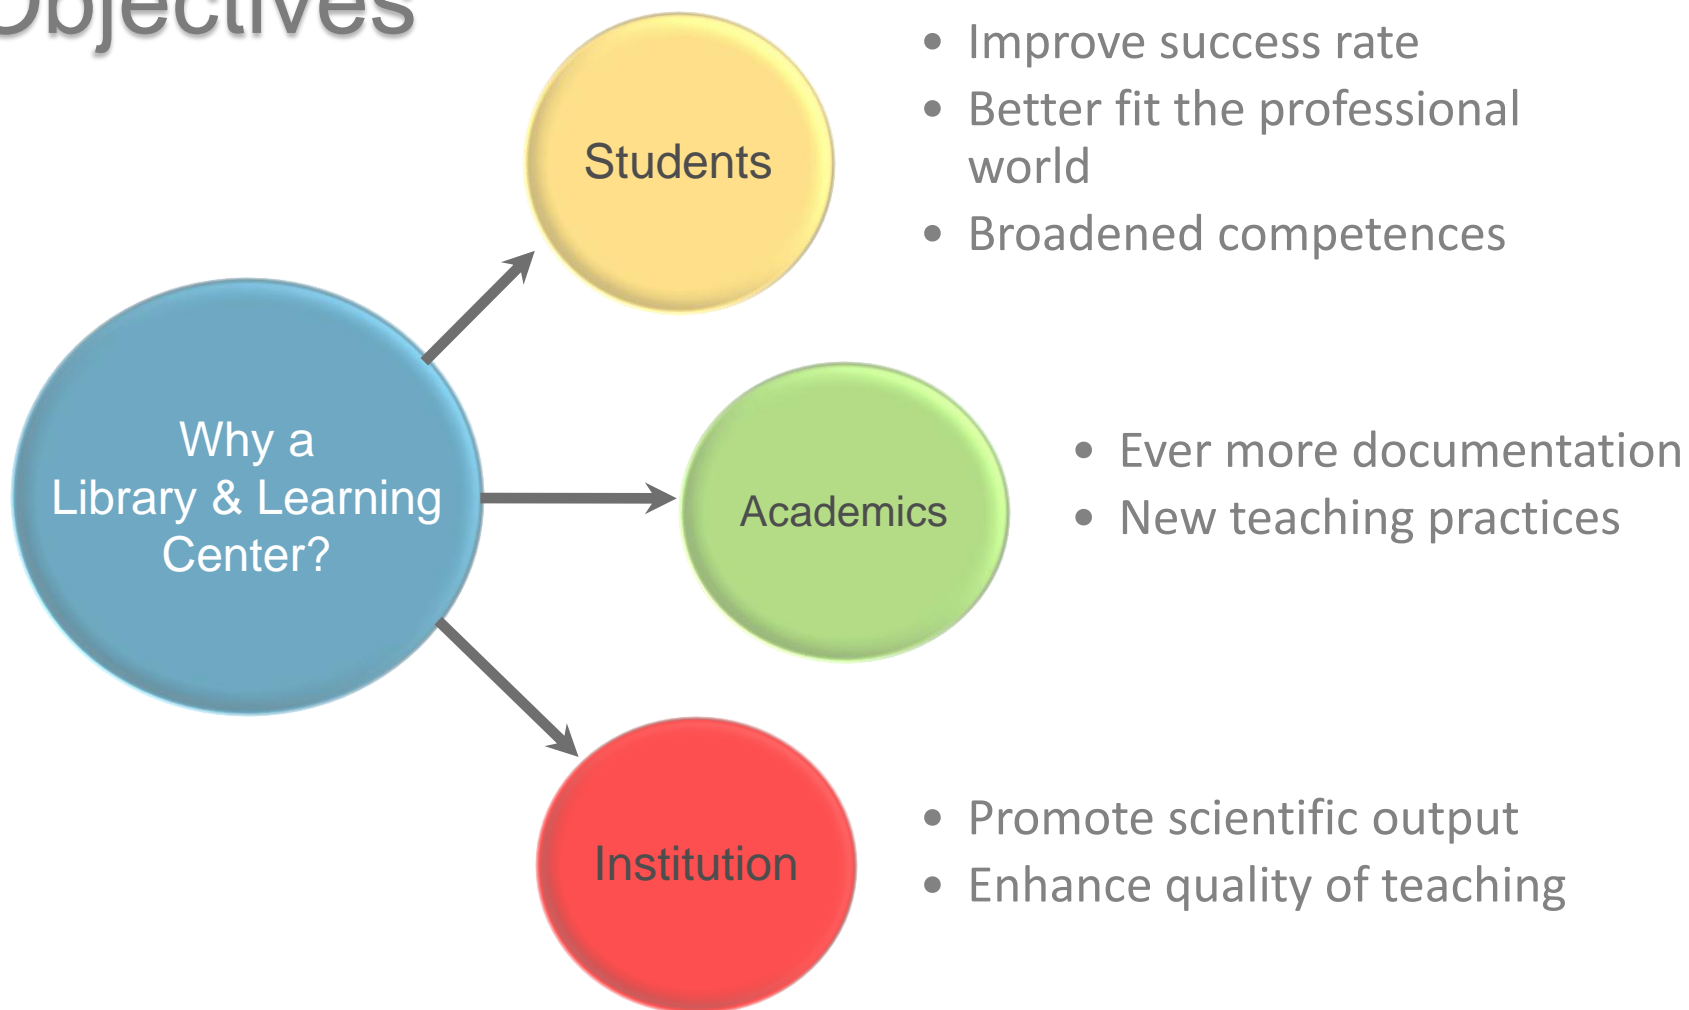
Objectives

Why a Library & Learning Center?

Students

- Improve success rate
- Better fit the professional world
- Broadened competences

Academics

- Ever more documentation
- New teaching practices

Institution

- Promote scientific output
- Enhance quality of teaching